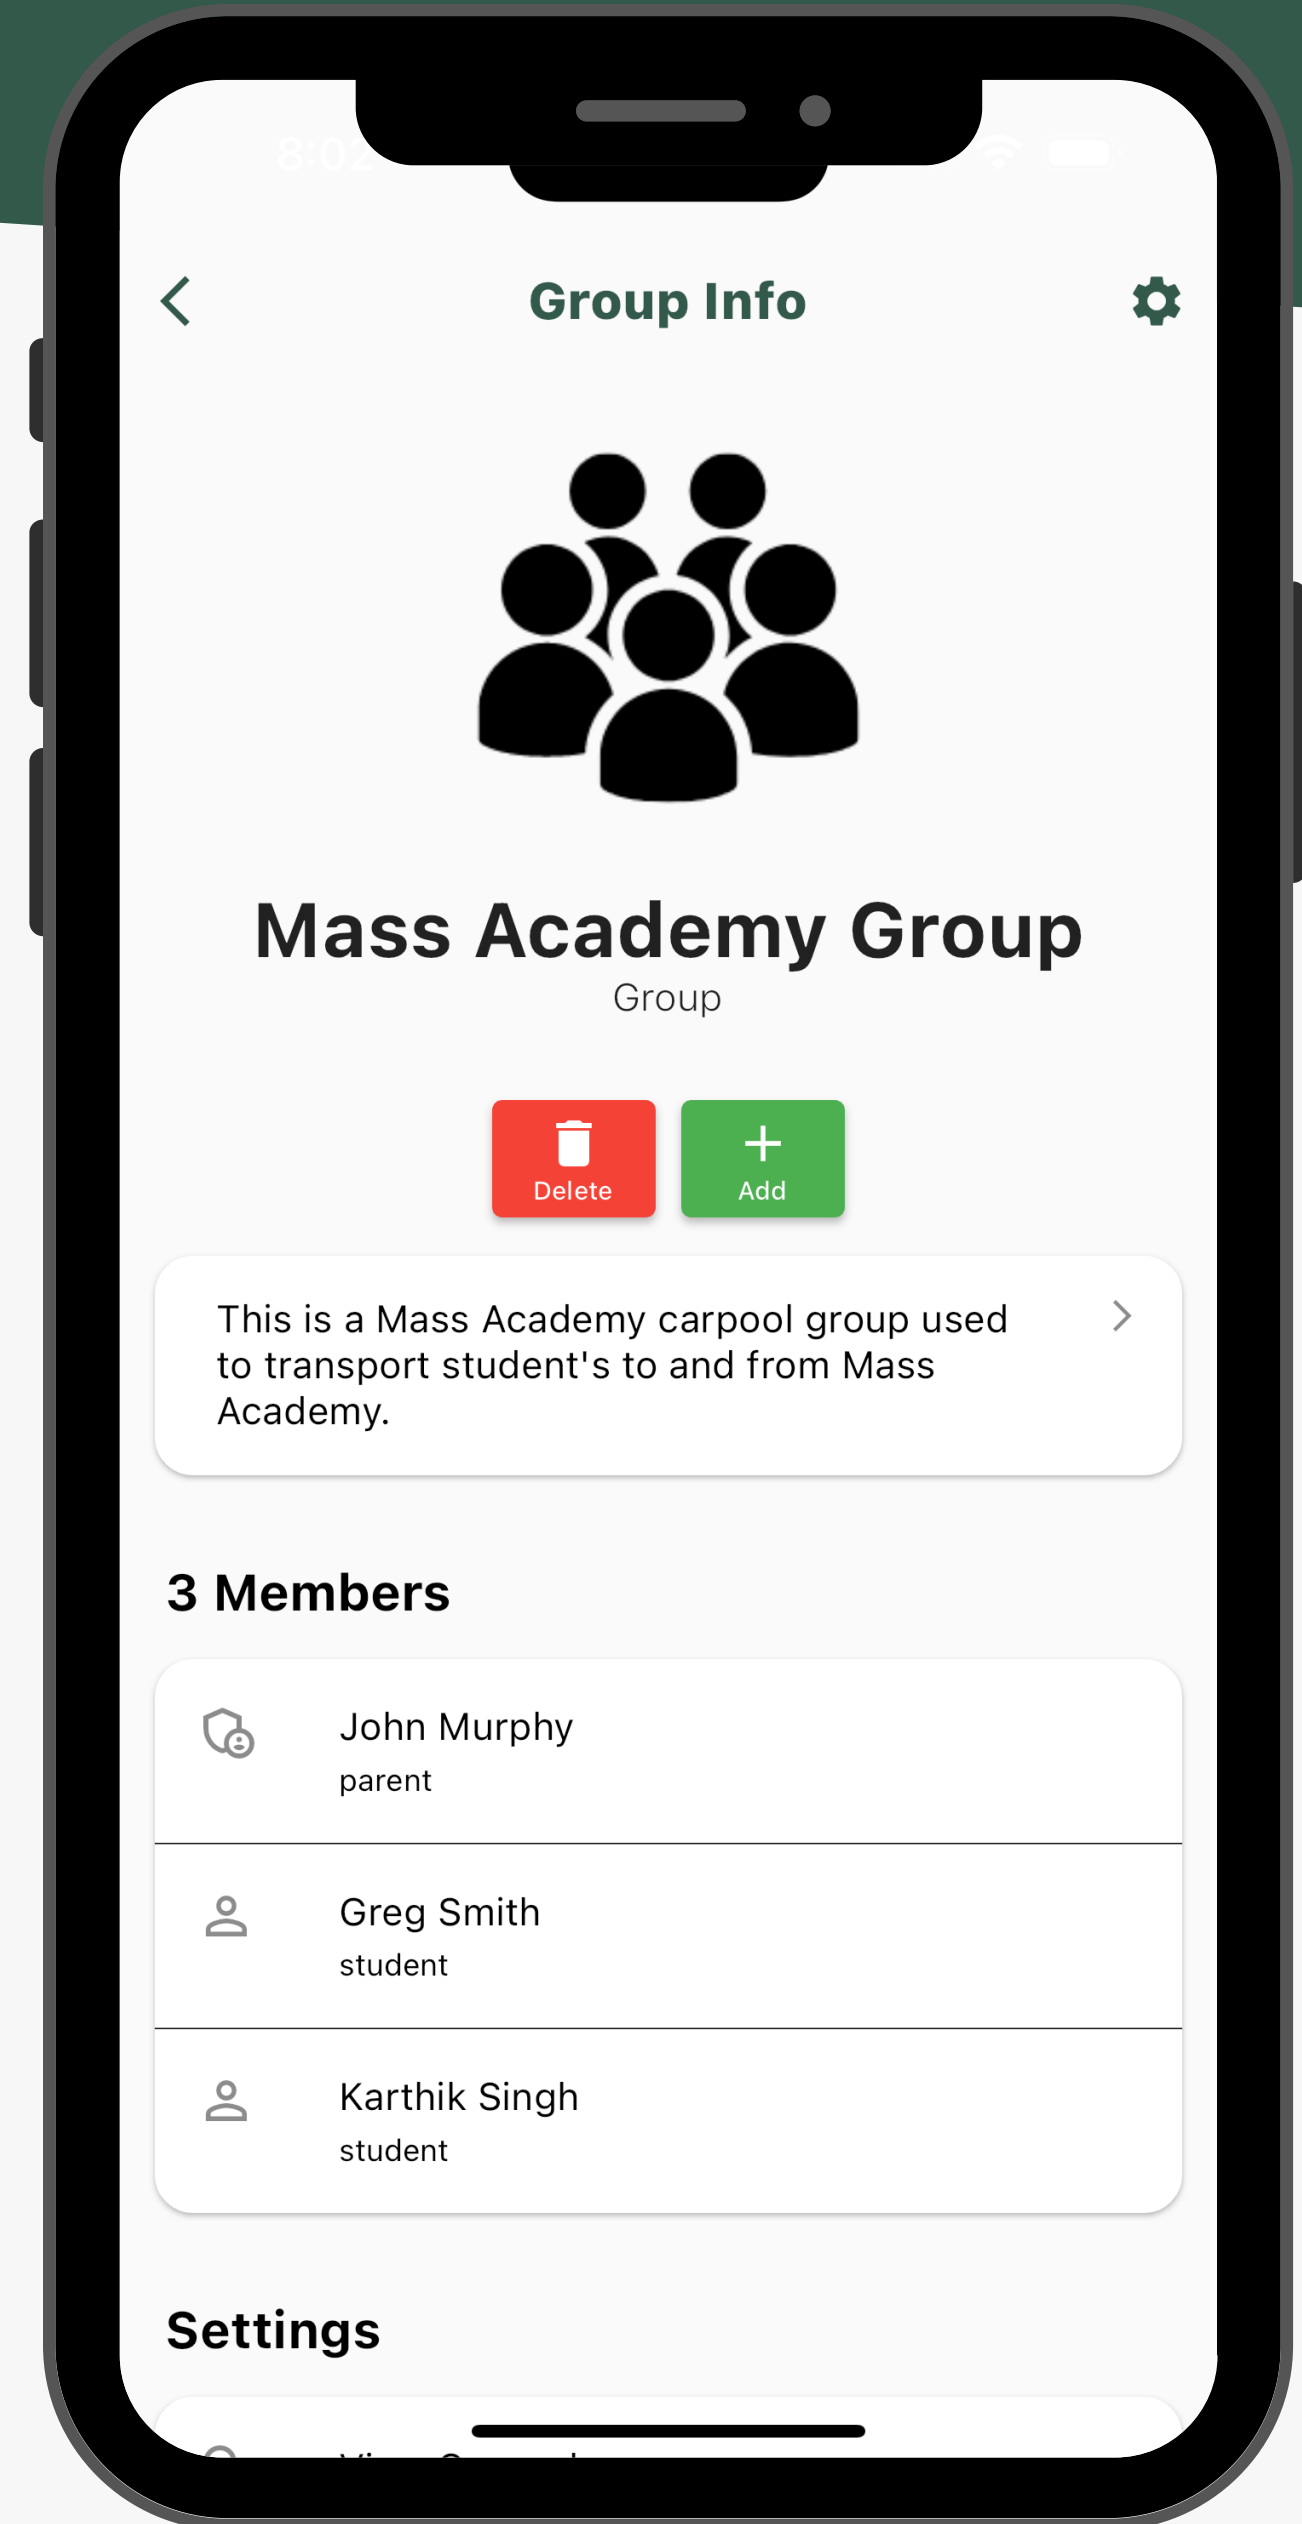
8:02

Group Info

Mass Academy Group

Group

Delete

Add

This is a Mass Academy carpool group used to transport student's to and from Mass Academy.

3 Members

John Murphy

parent

Greg Smith

student

Karthik Singh

student

Settings

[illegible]